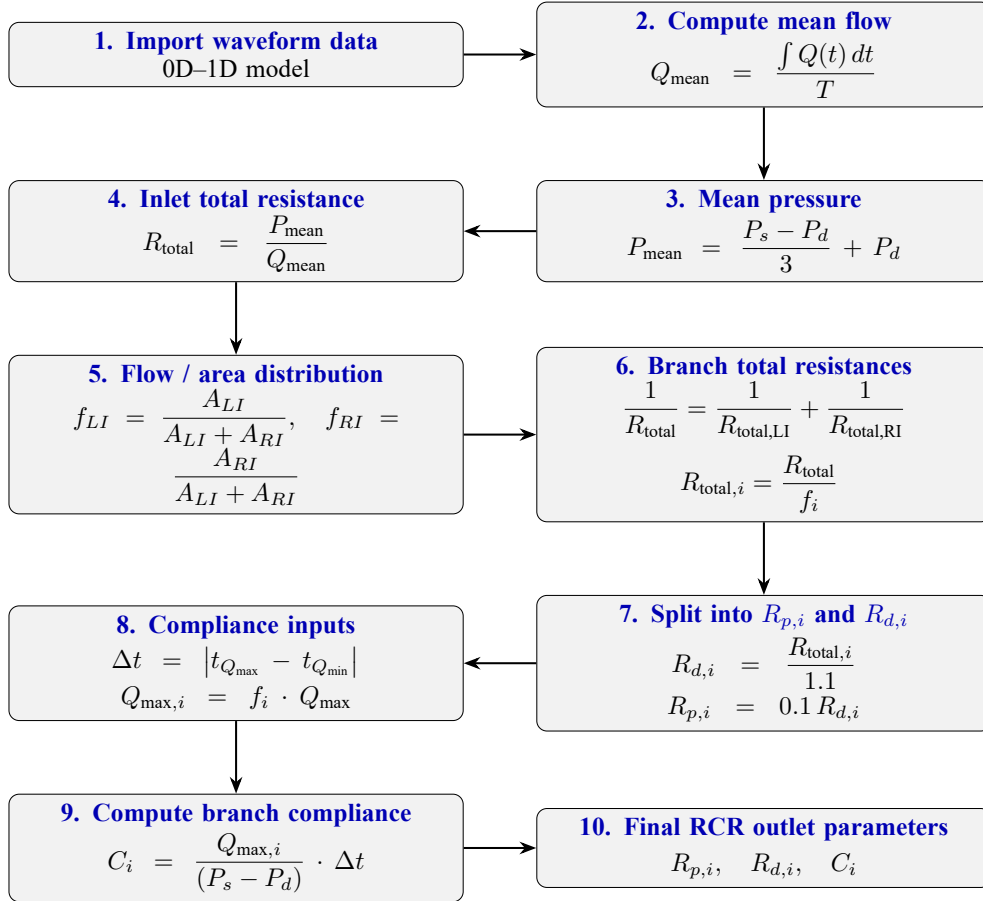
1. Import waveform data
0D–1D model

2. Compute mean flow
$Q_{\text{mean}} = \frac{\int Q(t)\,dt}{T}$

3. Mean pressure
$P_{\text{mean}} = \frac{P_s - P_d}{3} + P_d$

4. Inlet total resistance
$R_{\text{total}} = \frac{P_{\text{mean}}}{Q_{\text{mean}}}$

5. Flow / area distribution
$f_{LI} = \frac{A_{LI}}{A_{LI} + A_{RI}}, \quad f_{RI} = \frac{A_{RI}}{A_{LI} + A_{RI}}$

6. Branch total resistances
$\frac{1}{R_{\text{total}}} = \frac{1}{R_{\text{total,LI}}} + \frac{1}{R_{\text{total,RI}}}$
$R_{\text{total},i} = \frac{R_{\text{total}}}{f_i}$

7. Split into $R_{p,i}$ and $R_{d,i}$
$R_{d,i} = \frac{R_{\text{total},i}}{1.1}$
$R_{p,i} = 0.1\,R_{d,i}$

8. Compliance inputs
$\Delta t = \left| t_{Q_{\max}} - t_{Q_{\min}} \right|$
$Q_{\max,i} = f_i \cdot Q_{\max}$

9. Compute branch compliance
$C_i = \frac{Q_{\max,i}}{(P_s - P_d)} \cdot \Delta t$

10. Final RCR outlet parameters
$R_{p,i}, \quad R_{d,i}, \quad C_i$